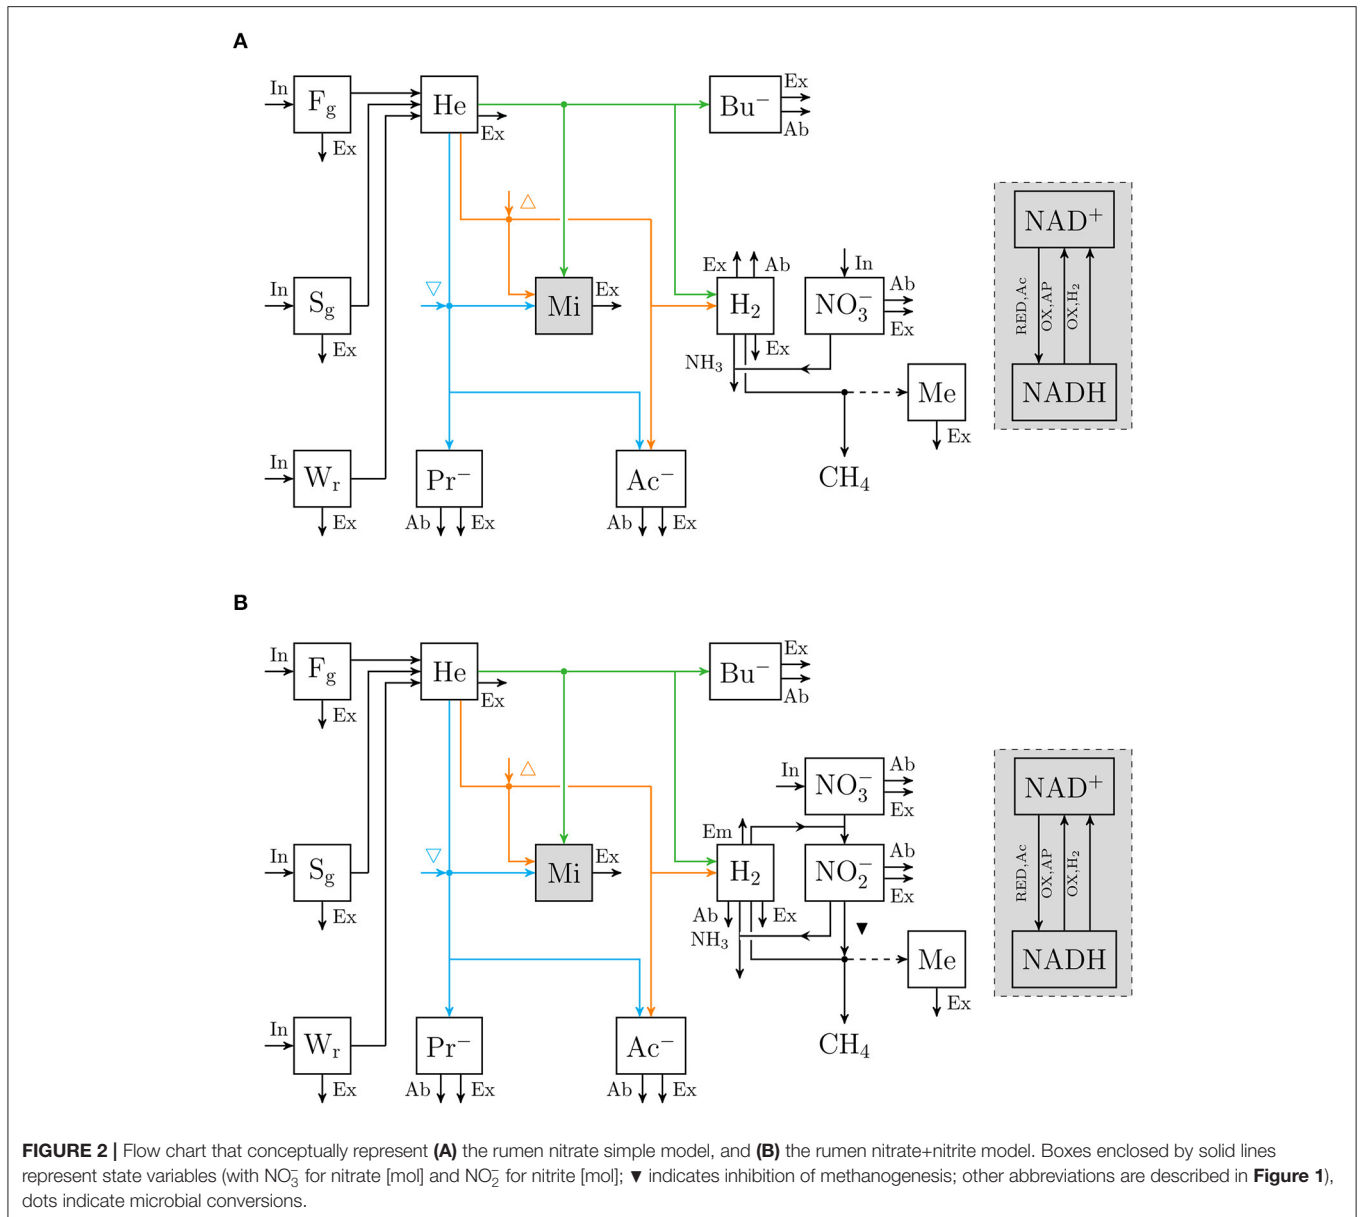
A

In $F_g$ Ex

He Ex

$Bu^-$ Ex Ab

△

▽

In $S_g$ Ex

Mi Ex

Ex Ab

$H_2$ Ex

In $NO_3^-$ Ab Ex

$NH_3$

Me Ex

In $W_r$ Ex

$Pr^-$ Ab Ex

$Ac^-$ Ab Ex

$CH_4$

$NAD^+$

RED,Ac OX,AP OX,$H_2$

NADH

B

In $F_g$ Ex

He Ex

$Bu^-$ Ex Ab

△

In $NO_3^-$ Ab Ex

▽

In $S_g$ Ex

Mi Ex

Em

$H_2$ Ab Ex

$NH_3$

$NO_2^-$ Ab Ex

▼

Me Ex

In $W_r$ Ex

$Pr^-$ Ab Ex

$Ac^-$ Ab Ex

$CH_4$

$NAD^+$

RED,Ac OX,AP OX,$H_2$

NADH

**FIGURE 2 |** Flow chart that conceptually represent **(A)** the rumen nitrate simple model, and **(B)** the rumen nitrate+nitrite model. Boxes enclosed by solid lines represent state variables (with $NO_3^-$ for nitrate [mol] and $NO_2^-$ for nitrite [mol]; ▼ indicates inhibition of methanogenesis; other abbreviations are described in **Figure 1**), dots indicate microbial conversions.